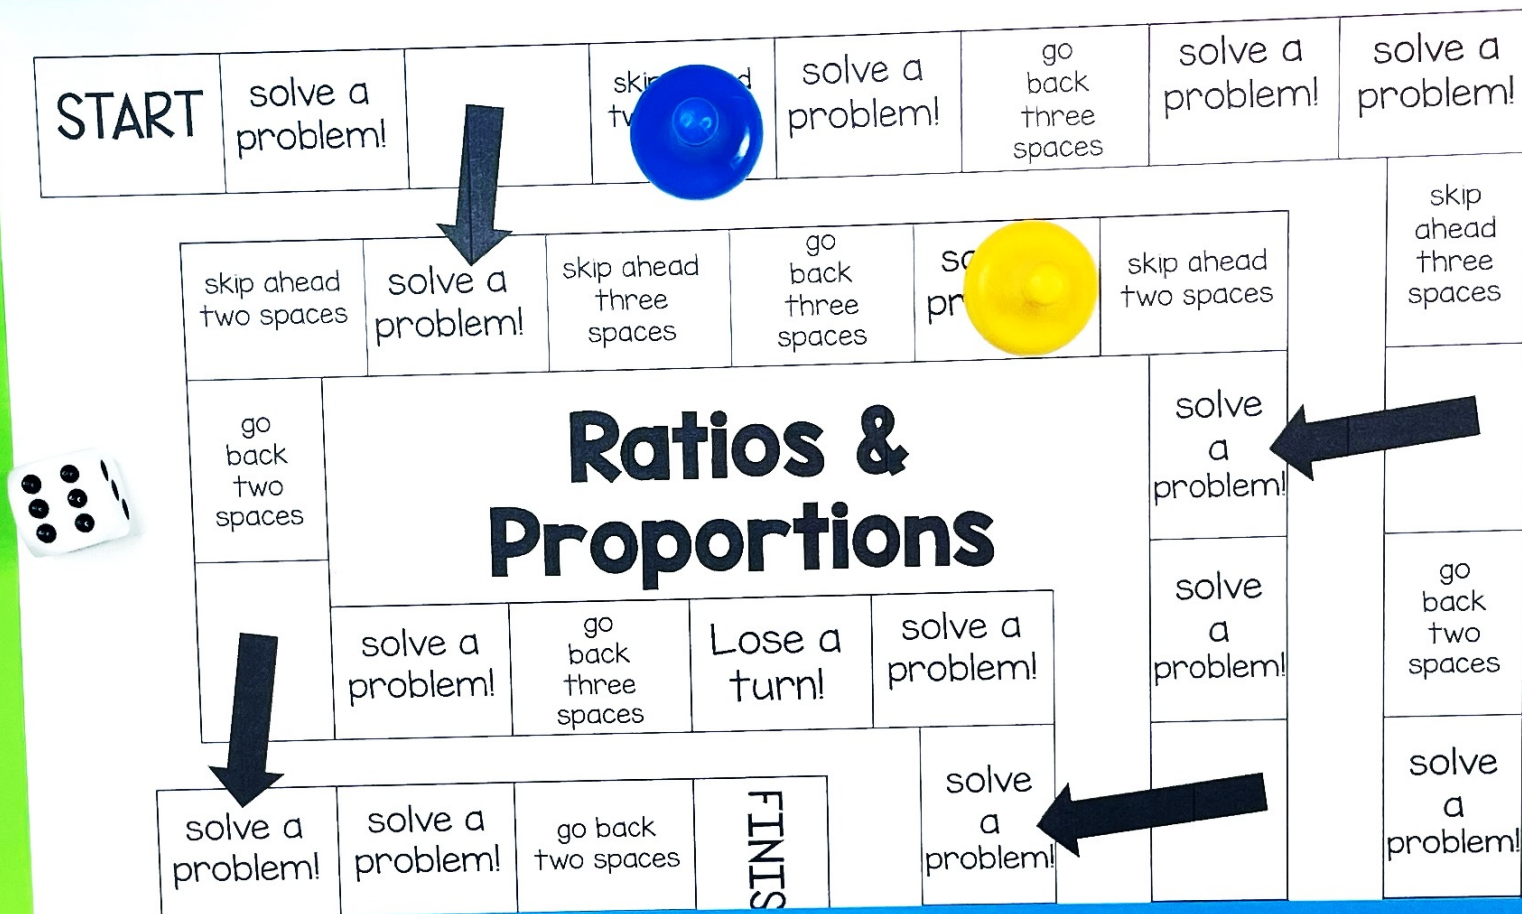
START

solve a problem!

ski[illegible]d tv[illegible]

solve a problem!

go back three spaces

solve a problem!

solve a problem!

skip ahead three spaces

skip ahead two spaces

solve a problem!

skip ahead three spaces

go back three spaces

so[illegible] pr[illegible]

skip ahead two spaces

solve a problem!

go back two spaces

Ratios & Proportions

solve a problem!

go back two spaces

solve a problem!

go back three spaces

Lose a turn!

solve a problem!

solve a problem!

solve a problem!

solve a problem!

solve a problem!

go back two spaces

FINIS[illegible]